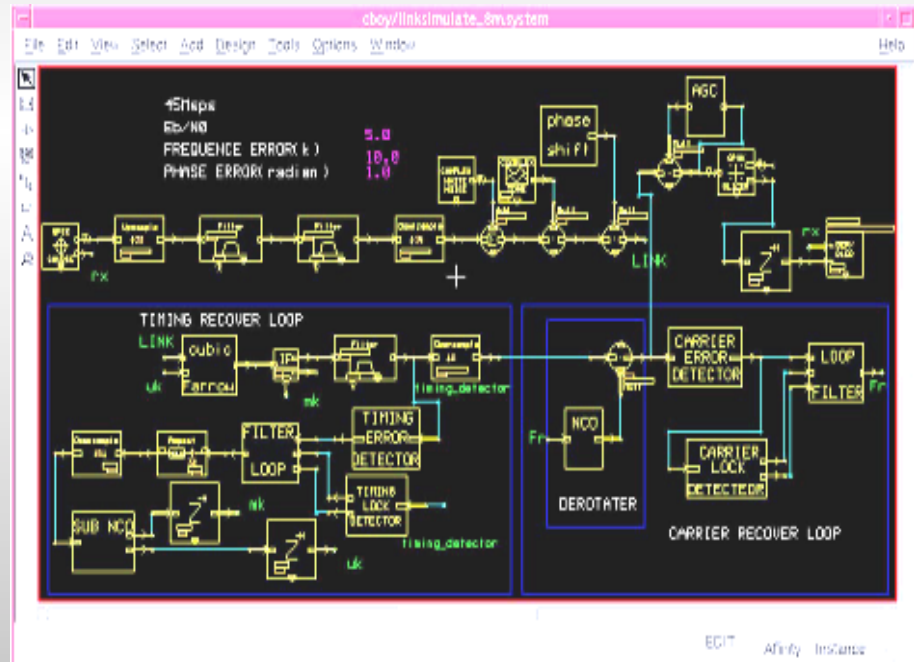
cboy/linksimulate_8m.system

File Edit View Select Add Design Tools Options Window Help

45Mbps
Eb/N0 5.0
FREQUENCE ERROR(k) 10.0
PHASE ERROR(radian) 1.0

phase shift

AGC

rx

LINK

rx

TIMING RECOVER LOOP

LINK

cubic Farrow

uk

mk

timing_detector

TIMING ERROR DETECTOR

FILTER LOOP

mk

TIMING LOCK DETECTOR

SUB NCO

uk

timing_detector

Fr

NCO

DEROTATER

CARRIER ERROR DETECTOR

LOOP FILTER

Fr

CARRIER LOCK DETECTOR

CARRIER RECOVER LOOP

EDIT Affinity Instance